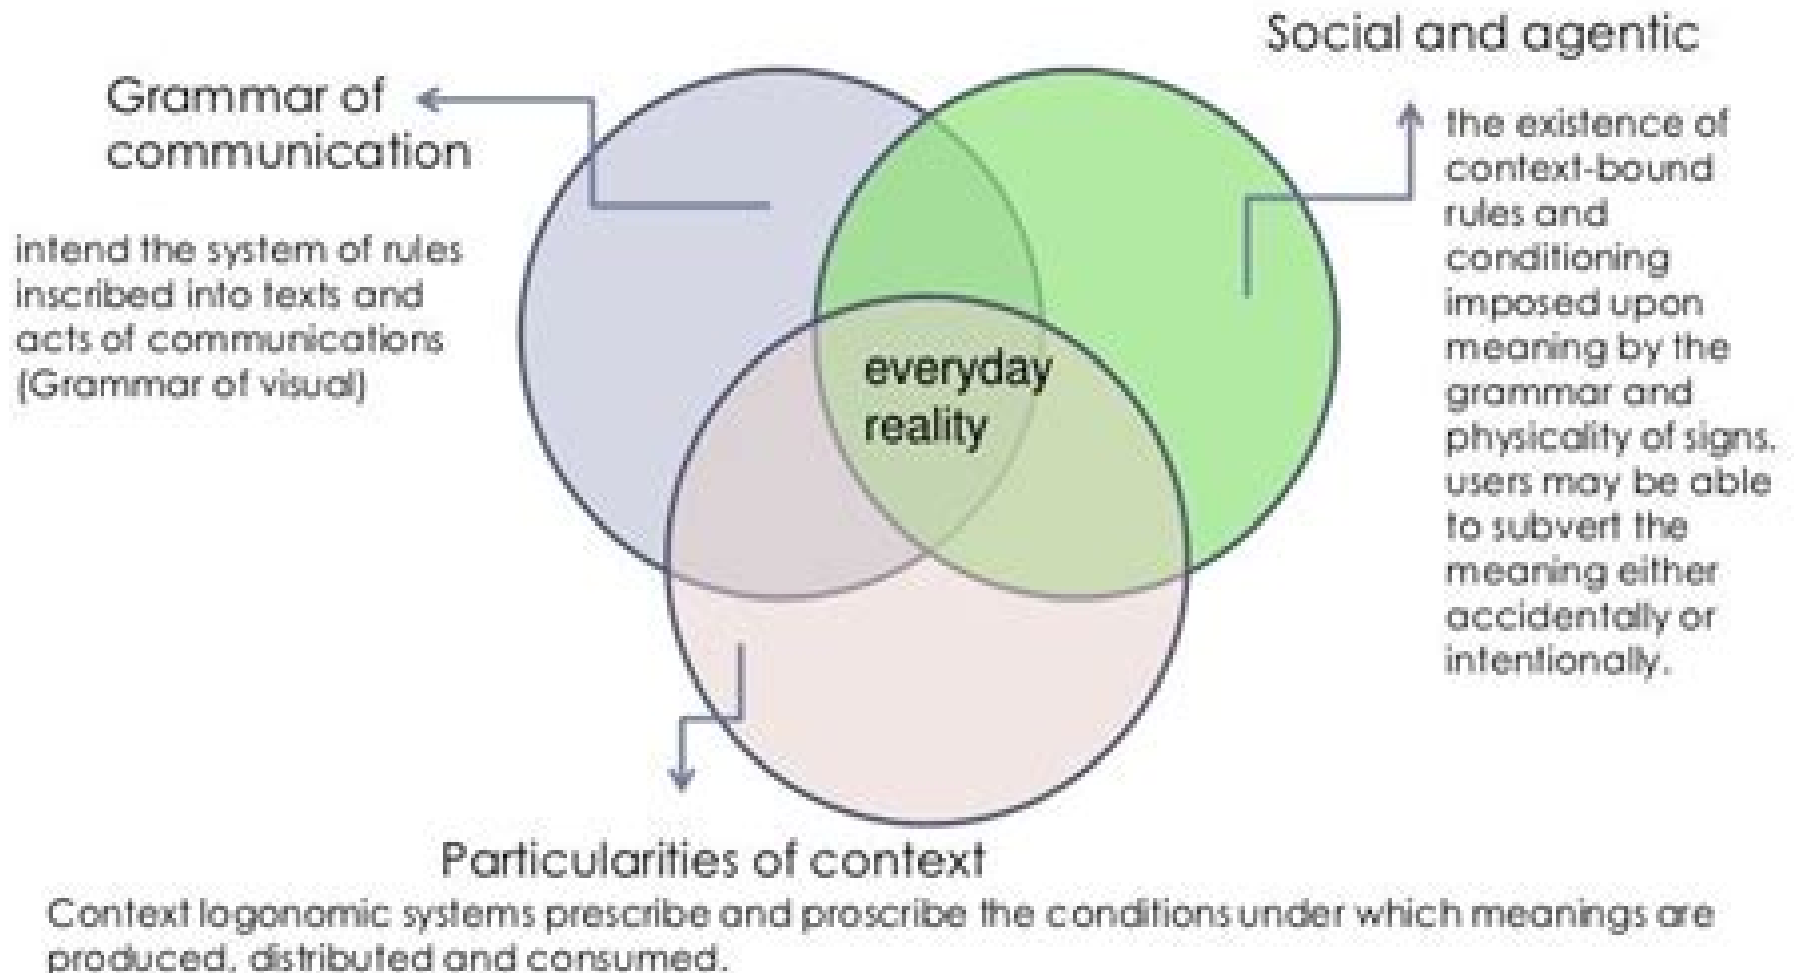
Social and agentic

Grammar of communication

intend the system of rules inscribed into texts and acts of communications (Grammar of visual)

the existence of context-bound rules and conditioning imposed upon meaning by the grammar and physicality of signs. users may be able to subvert the meaning either accidentally or intentionally.

everyday reality

Particularities of context

Context logonomic systems prescribe and proscribe the conditions under which meanings are produced, distributed and consumed.